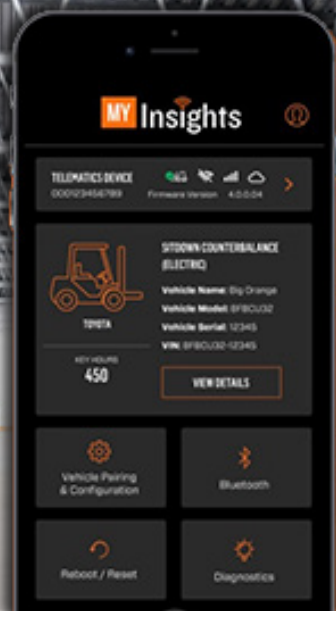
MY Insights

TELEMATICS DEVICE
0001234567B9
Firmware Version 4.0.0.04

TOYOTA
KEY HOURS
450

SITDOWN COUNTERBALANCE (ELECTRIC)
Vehicle Name: Big Orange
Vehicle Model: 8FBCU32
Vehicle Serial: 12345
VIN: 8FBCU32-12345

VIEW DETAILS

Vehicle Pairing & Configuration

Bluetooth

Reboot / Reset

Diagnostics